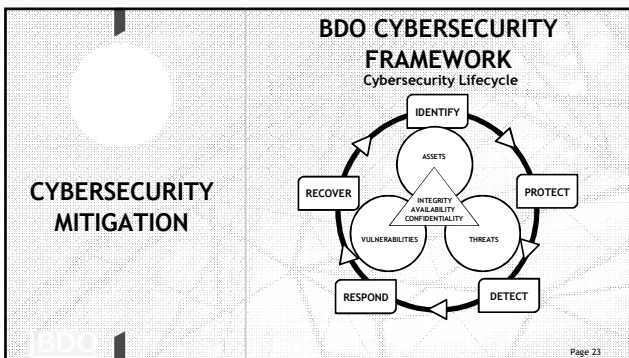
CYBERSECURITY MITIGATION

BDO

BDO CYBERSECURITY FRAMEWORK

Cybersecurity Lifecycle

IDENTIFY

PROTECT

DETECT

RESPOND

RECOVER

ASSETS

VULNERABILITIES

THREATS

INTEGRITY
AVAILABILITY
CONFIDENTIALITY

Page 23